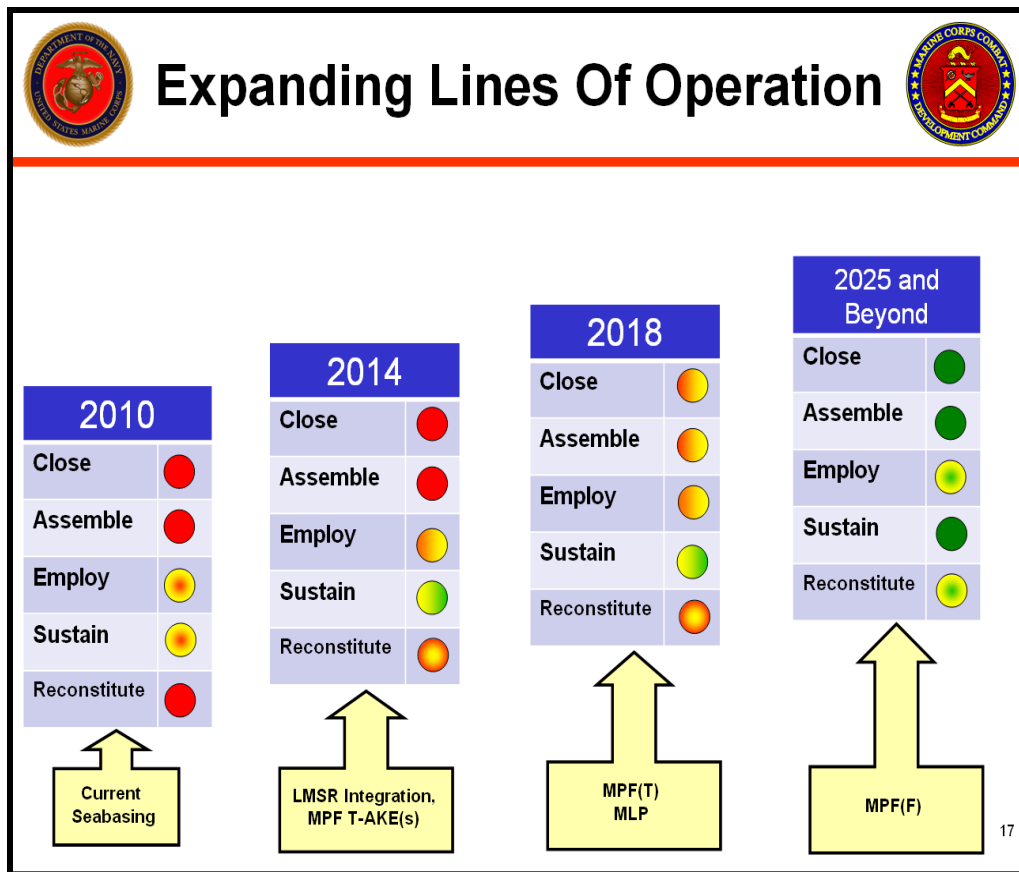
DEPARTMENT OF THE NAVY UNITED STATES MARINE CORPS

Expanding Lines Of Operation

MARINE CORPS COMBAT DEVELOPMENT COMMAND

| 2010 |
|---|
| Close |
| Assemble |
| Employ |
| Sustain |
| Reconstitute |

Current Seabasing

| 2014 |
|---|
| Close |
| Assemble |
| Employ |
| Sustain |
| Reconstitute |

LMSR Integration, MPF T-AKE(s)

| 2018 |
|---|
| Close |
| Assemble |
| Employ |
| Sustain |
| Reconstitute |

MPF(T) MLP

| 2025 and Beyond |
|---|
| Close |
| Assemble |
| Employ |
| Sustain |
| Reconstitute |

MPF(F)

17